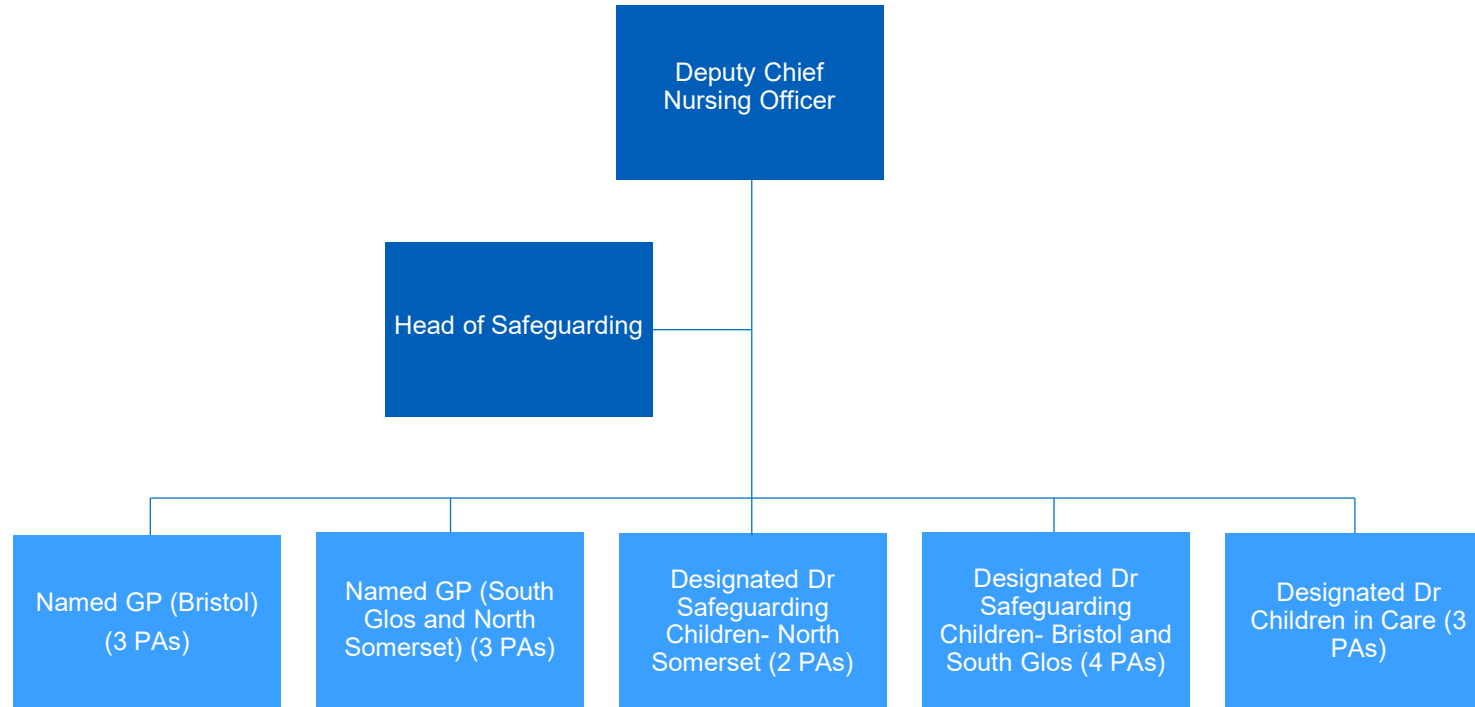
Deputy Chief Nursing Officer

Head of Safeguarding

Named GP (Bristol) (3 PAs)

Named GP (South Glos and North Somerset) (3 PAs)

Designated Dr Safeguarding Children- North Somerset (2 PAs)

Designated Dr Safeguarding Children- Bristol and South Glos (4 PAs)

Designated Dr Children in Care (3 PAs)